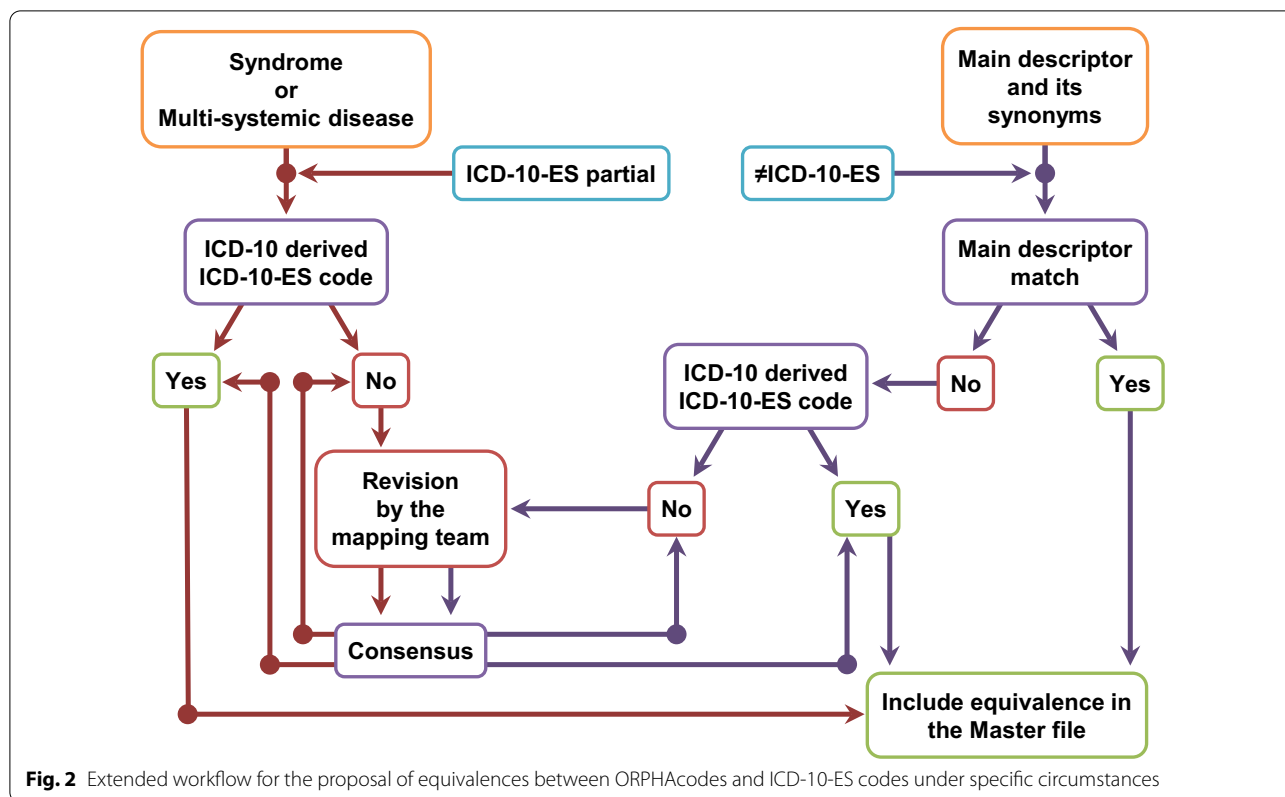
Syndrome
or
Multi-systemic disease

ICD-10-ES partial

ICD-10 derived
ICD-10-ES code

Yes

No

Revision
by the
mapping team

Consensus

Main descriptor
and its
synonyms

≠ICD-10-ES

Main descriptor
match

No

Yes

ICD-10 derived
ICD-10-ES code

No

Yes

Include equivalence in
the Master file

**Fig. 2** Extended workflow for the proposal of equivalences between ORPHAcodes and ICD-10-ES codes under specific circumstances